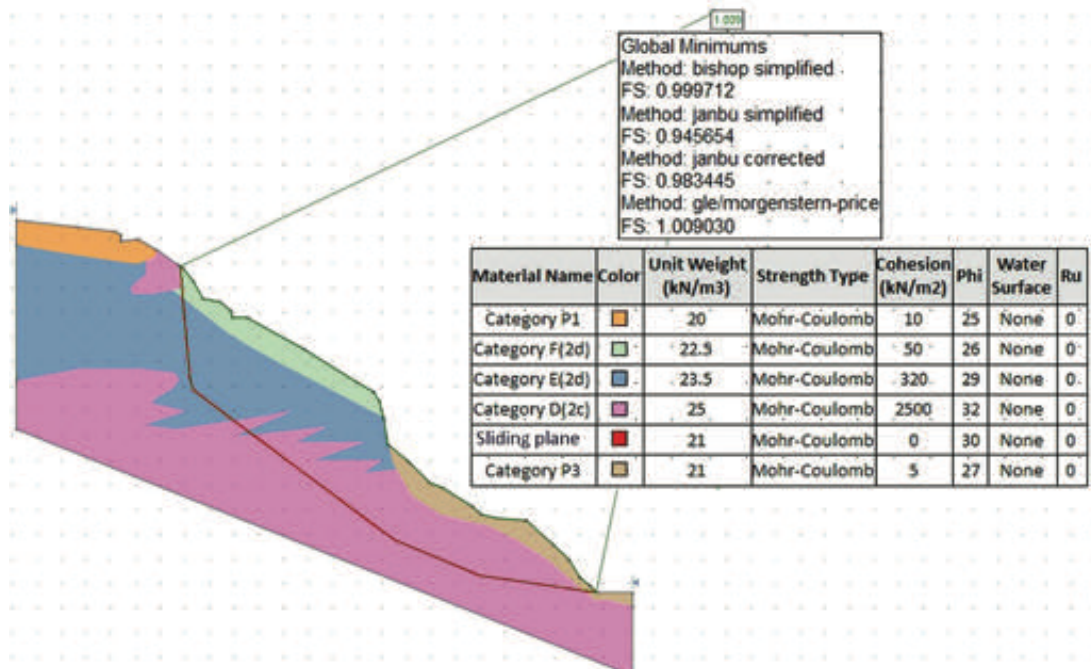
1.009

Global Minimums
Method: bishop simplified
FS: 0.999712
Method: janbu simplified
FS: 0.945654
Method: janbu corrected
FS: 0.983445
Method: gle/morgenstern-price
FS: 1.009030

| Material Name | Color | Unit Weight (kN/m3) | Strength Type | Cohesion (kN/m2) | Phi | Water Surface | Ru |
|---|---|---|---|---|---|---|---|
| Category P1 | | 20 | Mohr-Coulomb | 10 | 25 | None | 0 |
| Category F(2d) | | 22.5 | Mohr-Coulomb | 50 | 26 | None | 0 |
| Category E(2d) | | 23.5 | Mohr-Coulomb | 320 | 29 | None | 0 |
| Category D(2c) | | 25 | Mohr-Coulomb | 2500 | 32 | None | 0 |
| Sliding plane | | 21 | Mohr-Coulomb | 0 | 30 | None | 0 |
| Category P3 | | 21 | Mohr-Coulomb | 5 | 27 | None | 0 |